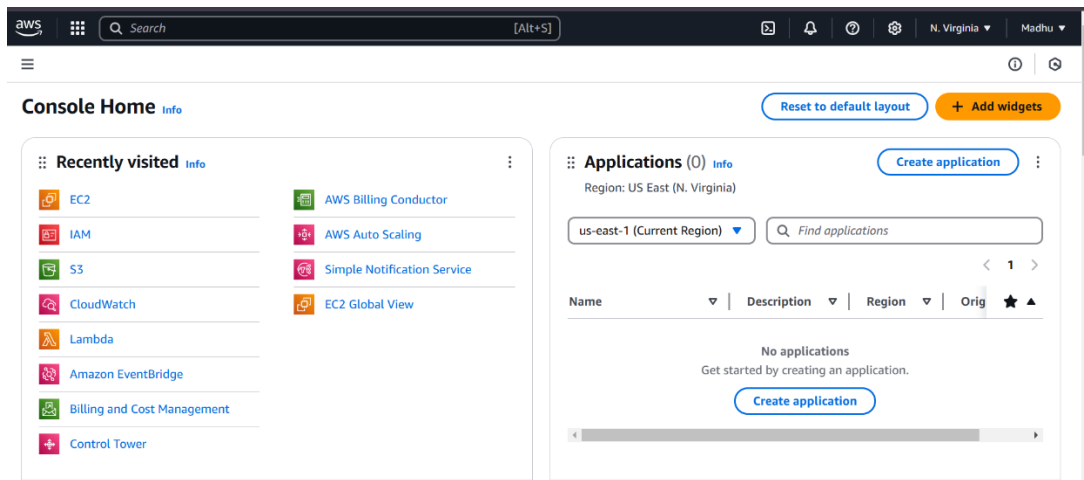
aws Search [Alt+S] N. Virginia ▼ Madhu ▼

Console Home Info

Reset to default layout

+ Add widgets

Recently visited Info

EC2
IAM
S3
CloudWatch
Lambda
Amazon EventBridge
Billing and Cost Management
Control Tower

AWS Billing Conductor
AWS Auto Scaling
Simple Notification Service
EC2 Global View

Applications (0) Info

Create application

Region: US East (N. Virginia)

us-east-1 (Current Region)

Find applications

1

| Name | Description | Region | Orig |
|---|---|---|---|

No applications
Get started by creating an application.

Create application